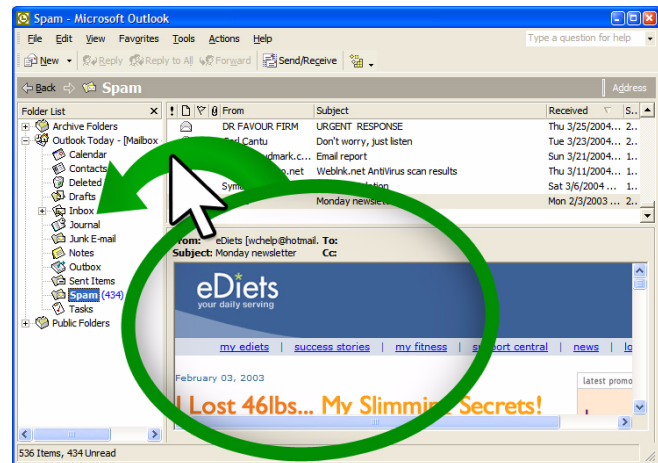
Spam - Microsoft Outlook

File Edit View Favorites Tools Actions Help

Type a question for help

New Reply Reply to All Forward Send/Receive

Back Spam

Address

Folder List

Archive Folders
Outlook Today - [Mailbox
Calendar
Contacts
Deleted
Drafts
Inbox
Journal
Junk E-mail
Notes
Outbox
Sent Items
Spam (434)
Tasks
Public Folders

| ! | | | From | Subject | Received | S... |
|---|---|---|---|---|---|---|
| | | | DR FAVOUR FIRM | URGENT RESPONSE | Thu 3/25/2004... | 2... |
| | | | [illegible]rl Cantu | Don't worry, just listen | Tue 3/23/2004... | 2... |
| | | | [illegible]dmark.c... | Email report | Sun 3/21/2004... | 2... |
| | | | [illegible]o.net | Weblnk.net AntiVirus scan results | Thu 3/11/2004... | 2... |
| | | | Sym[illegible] | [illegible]ation | Sat 3/6/2004... | 2... |
| | | | | Monday newslett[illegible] | Mon 2/3/2003... | 2... |

From: eDiets [wchelp@hotmail. To:
Subject: Monday newsletter Cc:

eDiets
your daily serving

my ediets | success stories | my fitness | su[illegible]port central | news | lo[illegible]

February 03, 2003

latest promo

I Lost 46lbs... My Slimmin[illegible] Secrets!

536 Items, 434 Unread